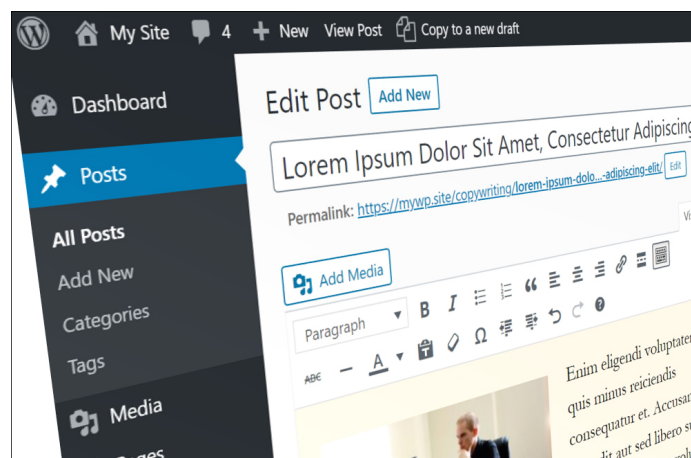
My Site 4 New View Post Copy to a new draft

Dashboard

Posts

All Posts

Add New

Categories

Tags

Media

Edit Post Add New

Lorem Ipsum Dolor Sit Amet, Consectetur Adipiscing

Permalink: https://mywp.site/copywriting/lorem-ipsum-dolo...-adipiscing-elit/ Edit

Add Media

Paragraph

Enim eligendi voluptate quis minus reiciendis consequatur et. Accusan aut aut sed libero su